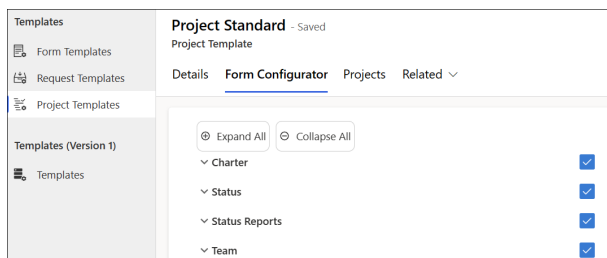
Templates
Form Templates
Request Templates
Project Templates

Templates (Version 1)
Templates

Project Standard - Saved
Project Template

Details Form Configurator Projects Related

Expand All Collapse All

Charter
Status
Status Reports
Team